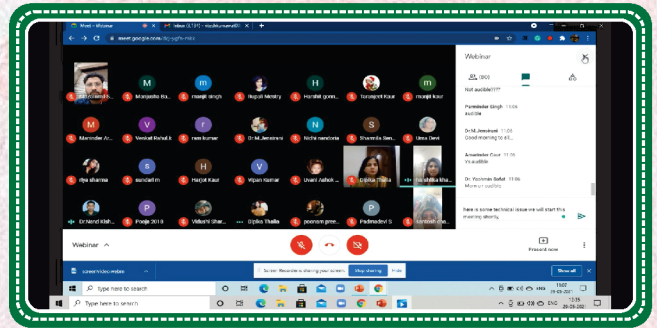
Meet - Webinar

Inbox (1,729) - nodalunnatbh

meet.google.com/dcj-pgfb-mkb

Manjusha Bo...

manjit singh

manjit singh

Rajesh Mistry

Harshit goena...

Taranjeet Kaur

manjit kaur

Maninder Ar...

Venkat Rahul K

ram kumar

Dr.M.Jeevarani

Nidhi nandoria

Sharmila Ban...

Uma Devi

riya sharma

sundari m

Harjot Kaur

Vipan Kumar

Uvani Ashok ...

Dipika Thalia

Dr.Nand Kish...

Pooja 2019

Vidushi Shar...

Dipika Thalia

poonam gree...

Padmadevi S

Webinar

(30)

Not audible???

Paramleelar Singh 11:06
audible

Dr.M.Jeevarani 11:06
Good morning to all...

Amardeep Gaur 11:06
Vo audible

Dr. Yasmeen Sahal 11:06
Mam ur audible

here is some technical issue we will start this morning shortly

Webinar

Present now

Screen Recorder is sharing your screen.

Stop sharing

Hide

screen-video.webm

Show all

Type here to search

11:07

13:25